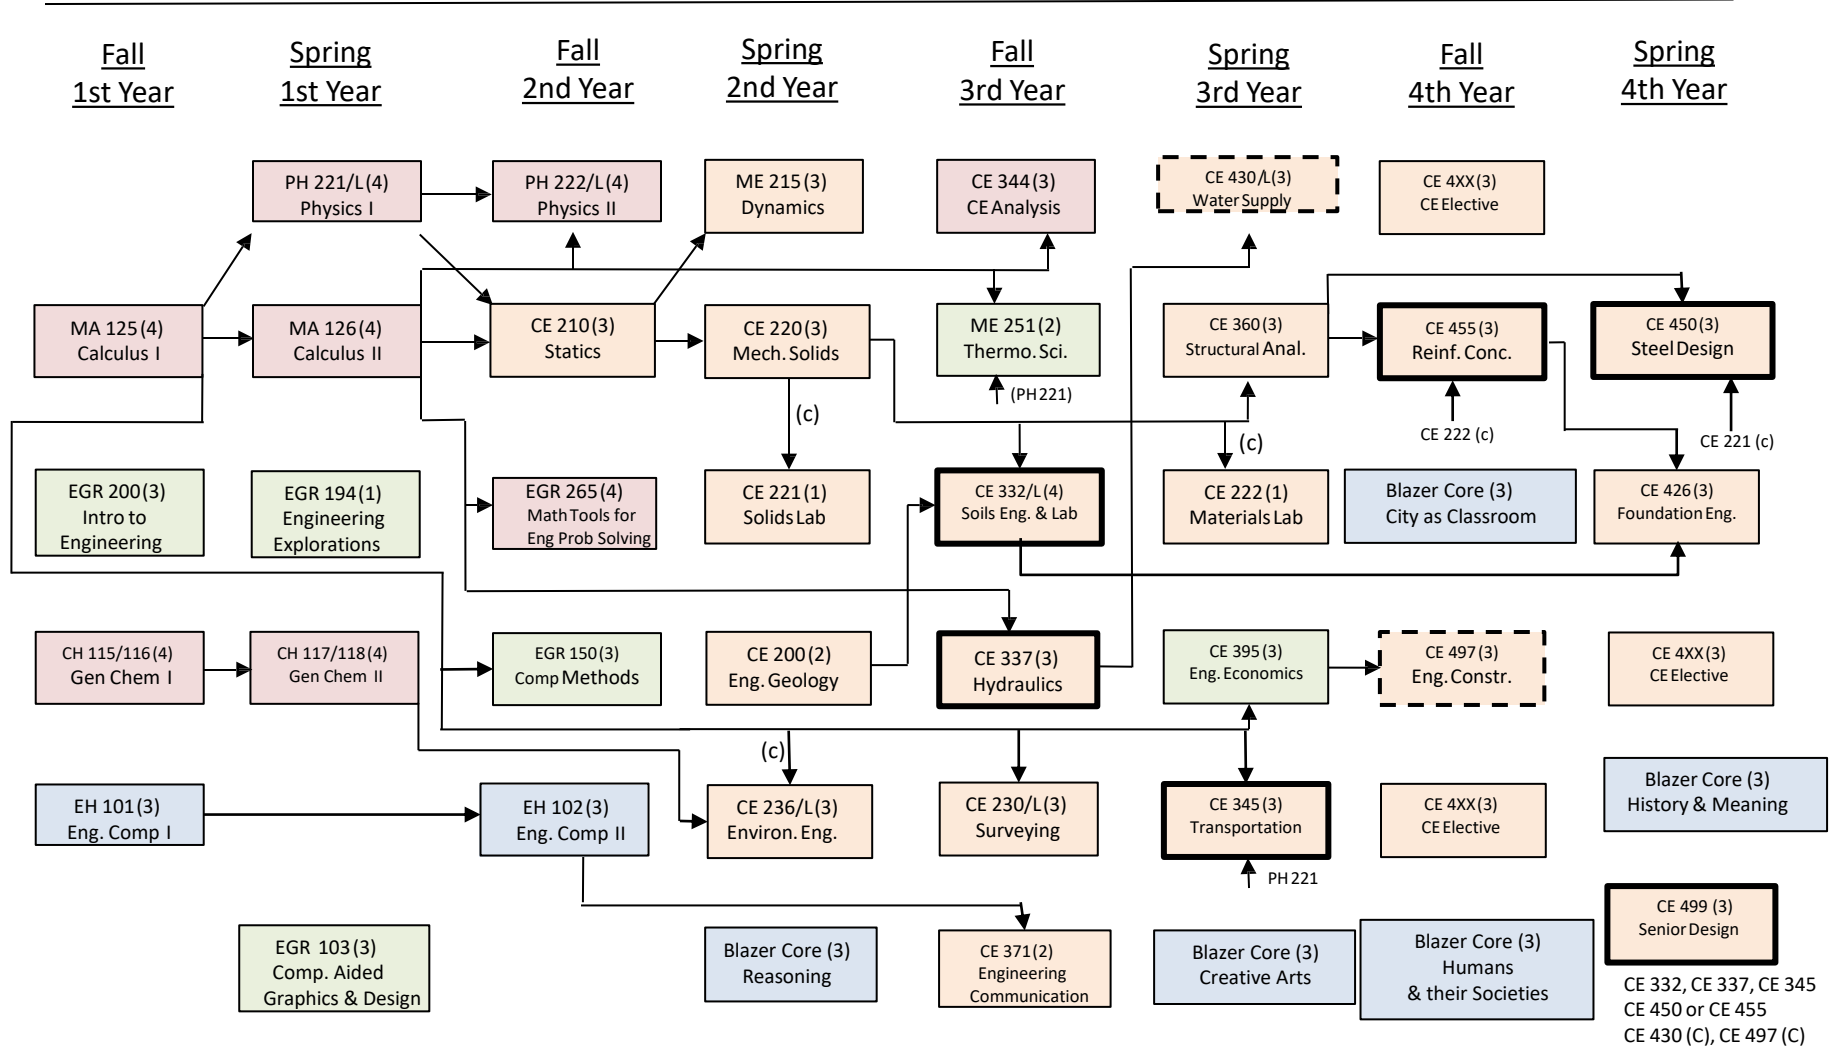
Fall 1st Year

Spring 1st Year

Fall 2nd Year

Spring 2nd Year

Fall 3rd Year

Spring 3rd Year

Fall 4th Year

Spring 4th Year

PH 221/L (4) Physics I

PH 222/L (4) Physics II

ME 215 (3) Dynamics

CE 344 (3) CE Analysis

CE 430/L (3) Water Supply

CE 4XX (3) CE Elective

MA 125 (4) Calculus I

MA 126 (4) Calculus II

CE 210 (3) Statics

CE 220 (3) Mech. Solids

ME 251 (2) Thermo. Sci.

(PH 221)

CE 360 (3) Structural Anal.

CE 455 (3) Reinf. Conc.

CE 450 (3) Steel Design

(c)

(c)

CE 222 (c)

CE 221 (c)

EGR 200 (3) Intro to Engineering

EGR 194 (1) Engineering Explorations

EGR 265 (4) Math Tools for Eng Prob Solving

CE 221 (1) Solids Lab

CE 332/L (4) Soils Eng. & Lab

CE 222 (1) Materials Lab

Blazer Core (3) City as Classroom

CE 426 (3) Foundation Eng.

CH 115/116 (4) Gen Chem I

CH 117/118 (4) Gen Chem II

EGR 150 (3) Comp Methods

CE 200 (2) Eng. Geology

CE 337 (3) Hydraulics

CE 395 (3) Eng. Economics

CE 497 (3) Eng. Constr.

CE 4XX (3) CE Elective

(c)

EH 101 (3) Eng. Comp I

EH 102 (3) Eng. Comp II

CE 236/L (3) Environ. Eng.

CE 230/L (3) Surveying

CE 345 (3) Transportation

PH 221

CE 4XX (3) CE Elective

Blazer Core (3) History & Meaning

CE 499 (3) Senior Design

EGR 103 (3) Comp. Aided Graphics & Design

Blazer Core (3) Reasoning

CE 371 (2) Engineering Communication

Blazer Core (3) Creative Arts

Blazer Core (3) Humans & their Societies

CE 332, CE 337, CE 345
CE 450 or CE 455
CE 430 (C), CE 497 (C)